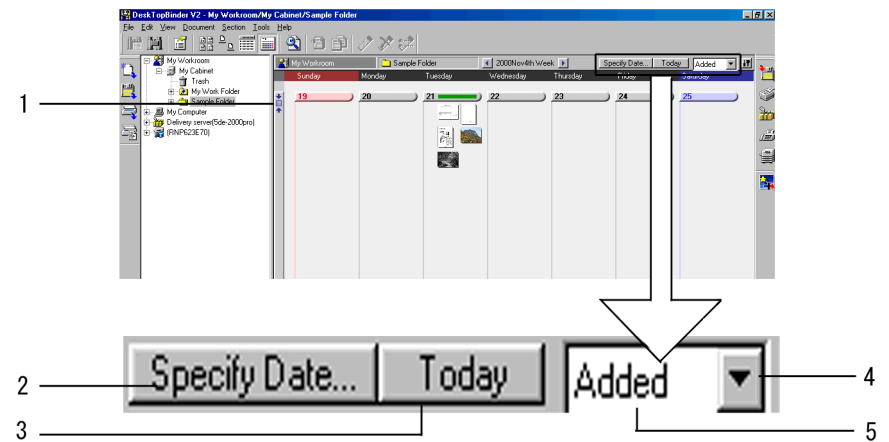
DeskTopBinder V2 - My Workroom/My Cabinet/Sample Folder

File Edit View Document Section Tools Help

My Workroom
My Cabinet
Trash
My Work Folder
Sample Folder
My Computer
Delivery server(5de-2000pro)
(RNP623E70)

My Workroom
Sample Folder
2000Nov4th Week
Specify Date...
Today
Added

Sunday
Monday
Tuesday
Wednesday
Thursday
Friday
Saturday

19
20
21
22
23
24
25

1

Specify Date...
Today
Added

2
3
4
5